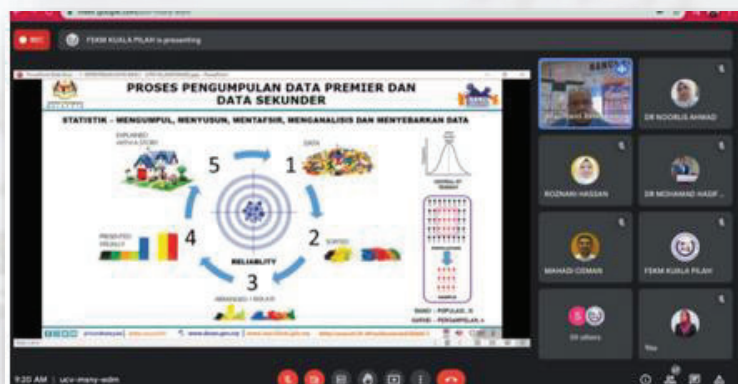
meet.google.com/ucv-mnxy-wdm

REC

FSKM KUALA PILAH is presenting

PROSES PENGUMPULAN DATA PREMIER DAN DATA SEKUNDER

STATISTIK – MENGUMPUL, MENYUSUN, MENTAFSIR, MENGANALISIS DAN MENYEBARKAN DATA

EXPLAINED WITH A STORY

5

DATA

1

PRESENTED VISUALLY

4

2

SORTED

3

ARRANGED

RELIABILITY

CENTRAL OF TENDENCY

SAMPLE

BANCI – POPULASI, N

SAMPEL – PENGAMPILAN, n

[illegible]

DR NOORLIS AHMAD

ROZNANI HASSAN

DR MOHAMAD HASIF

MAHADI OSMAN

FSKM KUALA PILAH

59 others

You

9:20 AM | ucv-mnxy-wdm